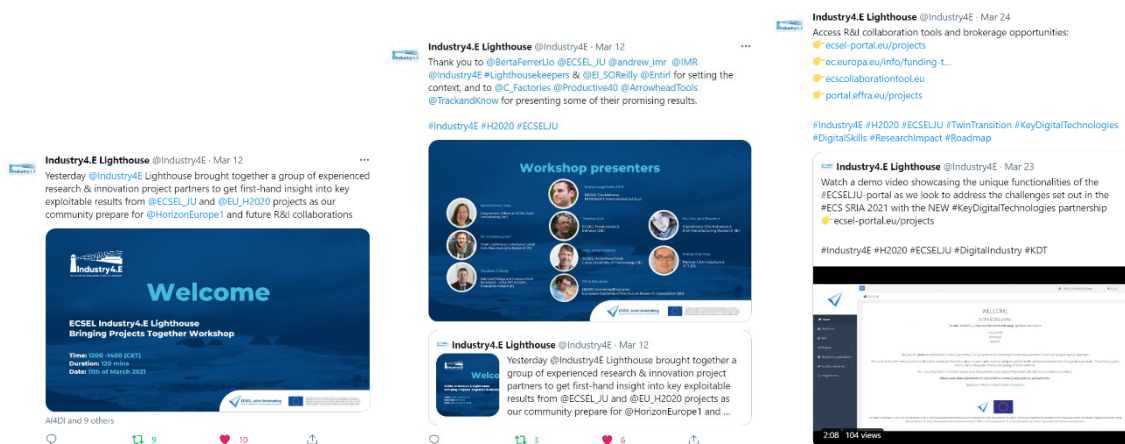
Industry4.E Lighthouse @Industry4E · Mar 12

Yesterday @Industry4E Lighthouse brought together a group of experienced research & innovation project partners to get first-hand insight into key exploitable results from @ECSEL_JU and @EU_H2020 projects as our community prepare for @HorizonEurope1 and future R&I collaborations

Industry4.E

Welcome

ECSEL Industry4.E Lighthouse
Bringing Projects Together Workshop

Time: 1200 -1400 (CET)
Duration: 120 mins
Date: 11th of March 2021

ECSEL Joint Undertaking

AI4DI and 9 others

9 10

Industry4.E Lighthouse @Industry4E · Mar 12

Thank you to @BertaFerrerLlo @ECSEL_JU @andrew_imr @IMR @Industry4E #Lighthousekeepers & @EI_SOReilly @Entirl for setting the context, and to @C_Factories @Productive40 @ArrowheadTools @TrackandKnow for presenting some of their promising results.

#Industry4E #H2020 #ECSELJU

Workshop presenters

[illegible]

ECSEL Joint Undertaking

Industry4.E Lighthouse @Industry4E · Mar 12
Yesterday @Industry4E Lighthouse brought together a group of experienced research & innovation project partners to get first-hand insight into key exploitable results from @ECSEL_JU and @EU_H2020 projects as our community prepare for @HorizonEurope1 and ...

3 6

Industry4.E Lighthouse @Industry4E · Mar 24

Access R&I collaboration tools and brokerage opportunities:
👉ecsel-portal.eu/projects
👉ec.europa.eu/info/funding-t...
👉ecscollaborationtool.eu
👉portal.effra.eu/projects

#Industry4E #H2020 #ECSELJU #TwinTransition #KeyDigitalTechnologies #DigitalSkills #ResearchImpact #Roadmap

Industry4.E Lighthouse @Industry4E · Mar 23
Watch a demo video showcasing the unique functionalities of the #ECSELJU portal as we look to address the challenges set out in the #ECS SRIA 2021 with the NEW #KeyDigitalTechnologies partnership 👉ecsel-portal.eu/projects

#Industry4E #H2020 #ECSELJU #DigitalIndustry #KDT

WELCOME

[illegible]

2:08 104 views